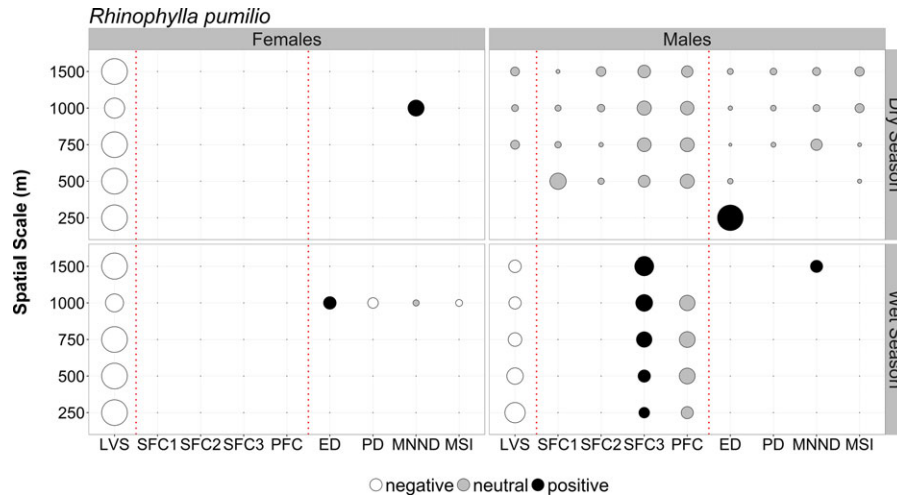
Rhinophylla pumilio

Females

Males

Dry Season

Wet Season

Spatial Scale (m)

1500
1000
750
500
250

1500
1000
750
500
250

LVS SFC1 SFC2 SFC3 PFC ED PD MNND MSI

LVS SFC1 SFC2 SFC3 PFC ED PD MNND MSI

negative neutral positive